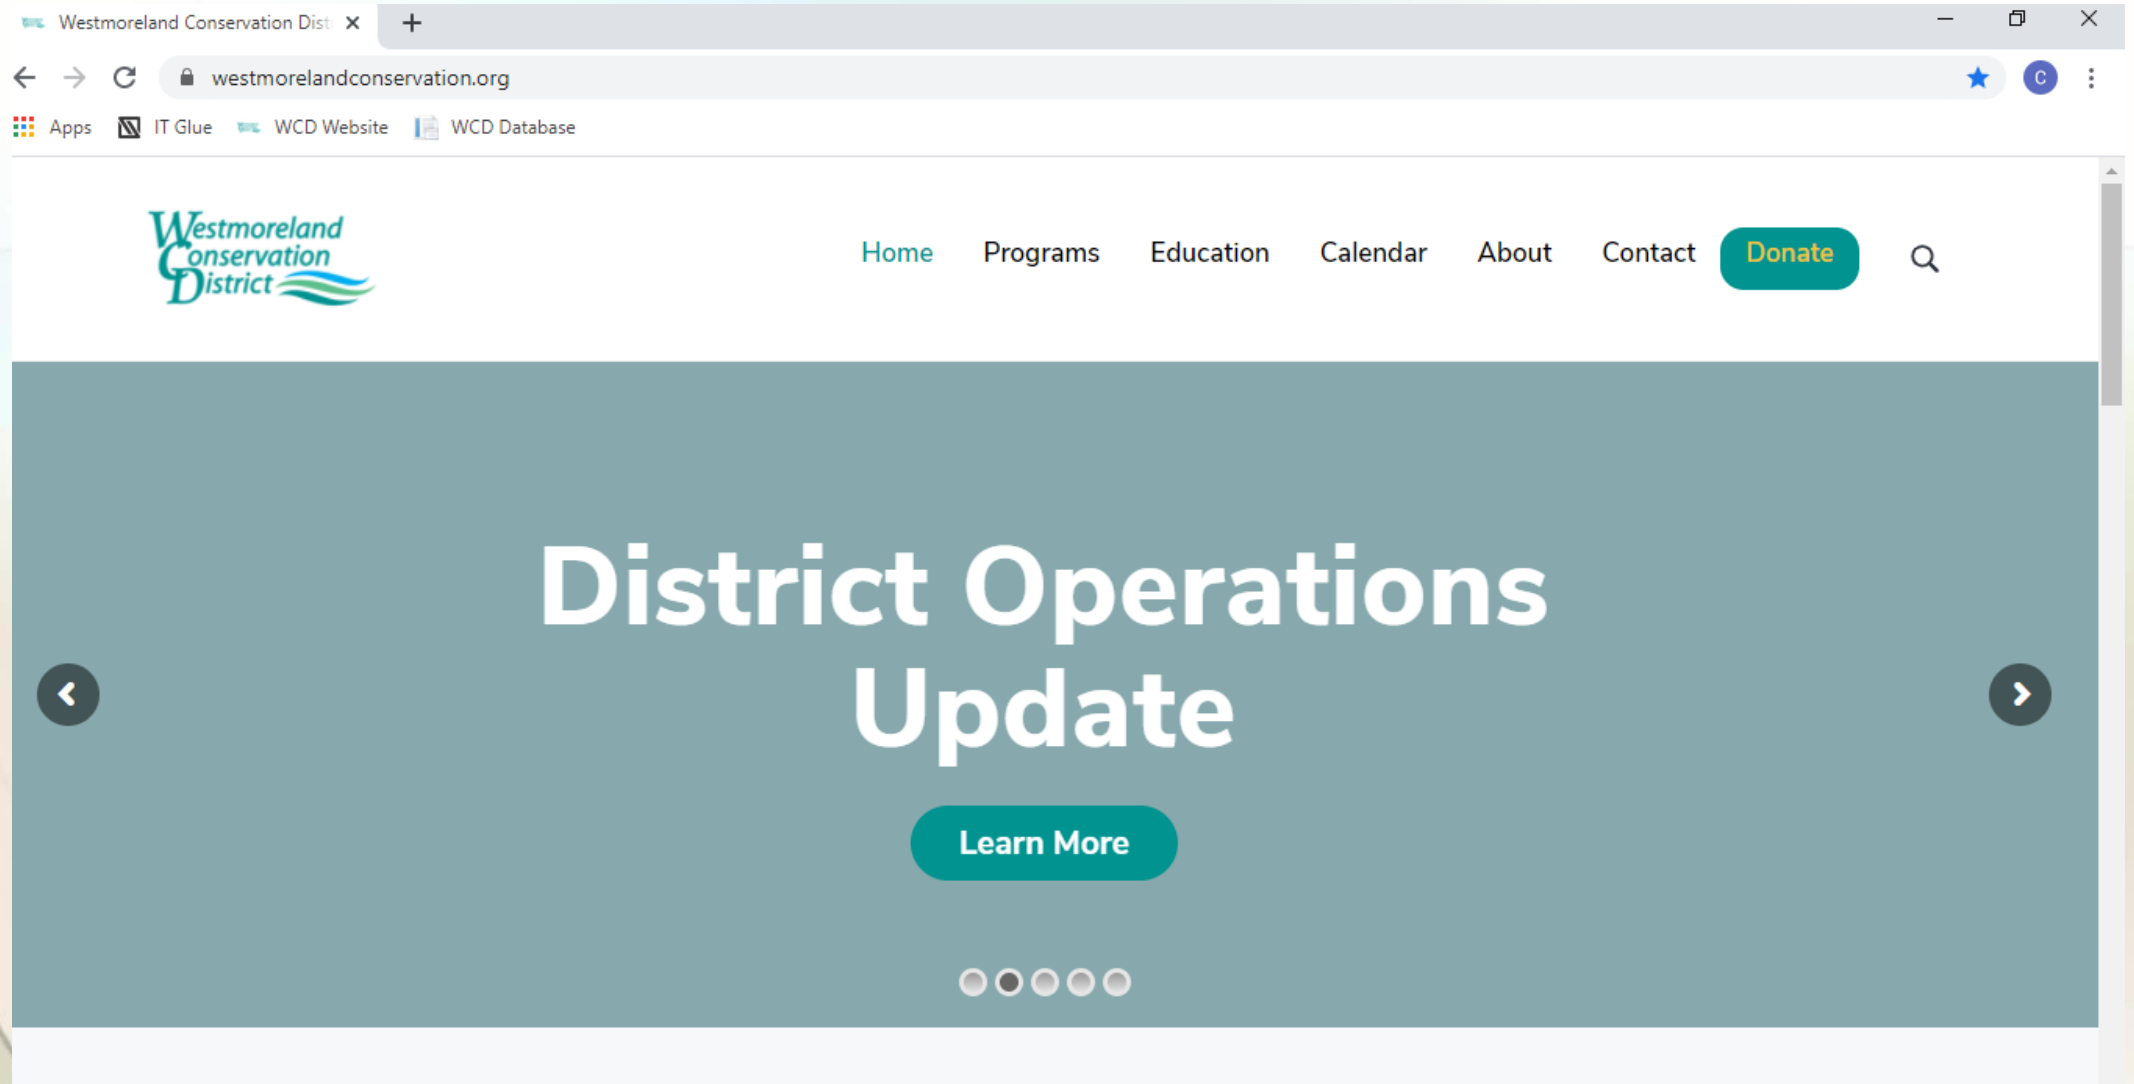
Westmoreland Conservation Dist

westmoreland​conservation.org

Apps IT Glue WCD Website WCD Database

Westmoreland Conservation District

Home Programs Education Calendar About Contact Donate

District Operations Update

Learn More